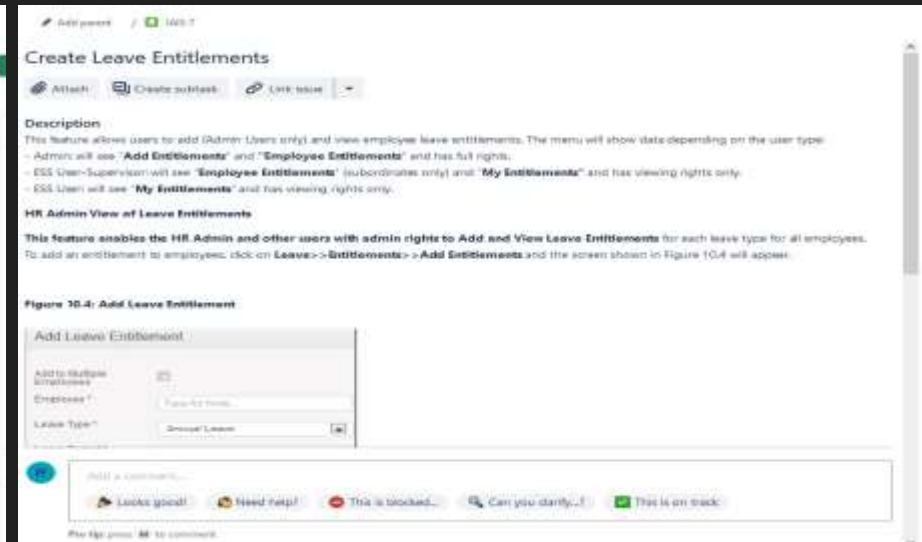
Add parent / IMS-7

Create Leave Entitlements

Attach Create subtask Link issue

Description
This feature allows users to add (Admin Users only) and view employee leave entitlements. The menu will show data depending on the user type:
- Admin will see "**Add Entitlements**" and "**Employee Entitlements**" and has full rights.
- ESS User-Supervisor will see "**Employee Entitlements**" (subordinates only) and "**My Entitlements**" and has viewing rights only.
- ESS User will see "**My Entitlements**" and has viewing rights only.

**HR Admin View of Leave Entitlements**

**This feature enables the HR Admin and other users with admin rights to Add and View Leave Entitlements** for each leave type for all employees.
To add an entitlement to employees, click on **Leave>>Entitlements>>Add Entitlements** and the screen shown in Figure 10.4 will appear.

**Figure 10.4: Add Leave Entitlement**

Add Leave Entitlement

Add to Multiple Employees

Employee *

Type for hints...

Leave Type *

Annual Leave

Add a comment...

Looks good! Need help? This is blocked... Can you clarify...? This is on track

Pro tip: press M to comment